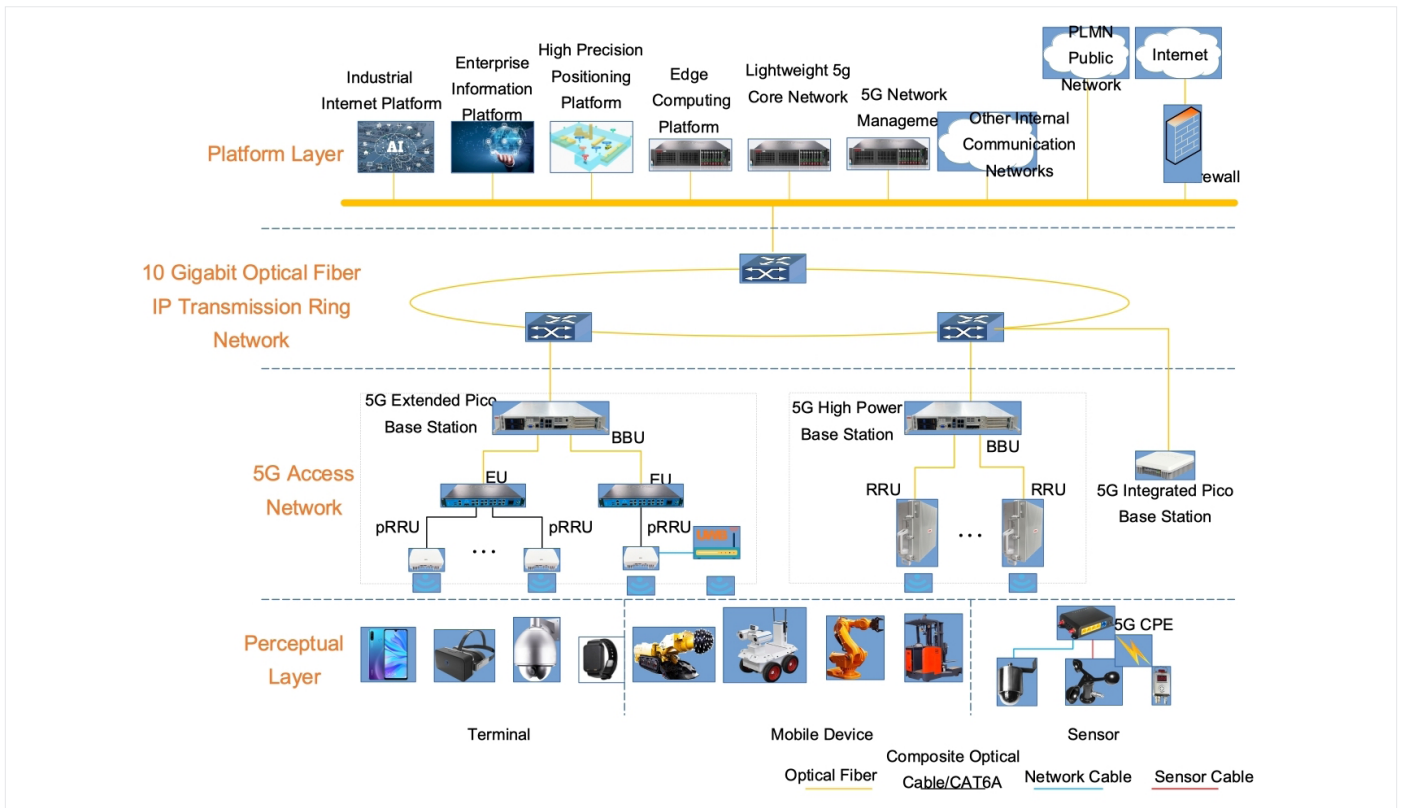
Industrial Internet Platform

Enterprise Information Platform

High Precision Positioning Platform

Edge Computing Platform

Lightweight 5g Core Network

5G Network Manageme

Other Internal Communication Networks

PLMN Public Network

Internet

rewall

Platform Layer

AI

10 Gigabit Optical Fiber IP Transmission Ring Network

5G Extended Pico Base Station

BBU

EU

EU

pRRU

pRRU

pRRU

• • •

5G High Power Base Station

BBU

RRU

RRU

• • •

5G Integrated Pico Base Station

5G Access Network

Perceptual Layer

5G CPE

Terminal

Mobile Device

Sensor

Optical Fiber

Composite Optical Cable/CAT6A

Network Cable

Sensor Cable